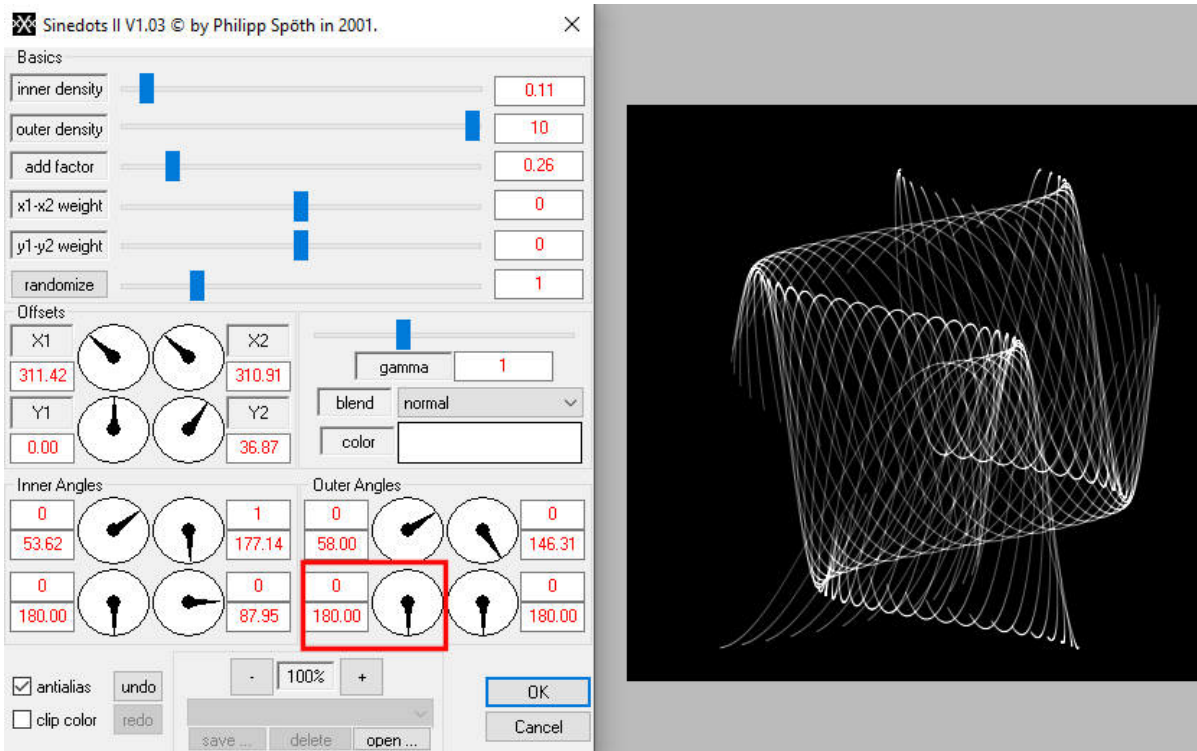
Sinedots II V1.03 © by Philipp Spöth in 2001.

Basics

inner density 0.11

outer density 10

add factor 0.26

x1-x2 weight 0

y1-y2 weight 0

randomize 1

Offsets

X1 311.42

X2 310.91

Y1 0.00

Y2 36.87

gamma 1

blend normal

color

Inner Angles

0 53.62

1 177.14

0 180.00

0 87.95

Outer Angles

0 58.00

0 146.31

0 180.00

0 180.00

antialias undo

clip color redo

- 100% +

save ... delete open ...

OK

Cancel